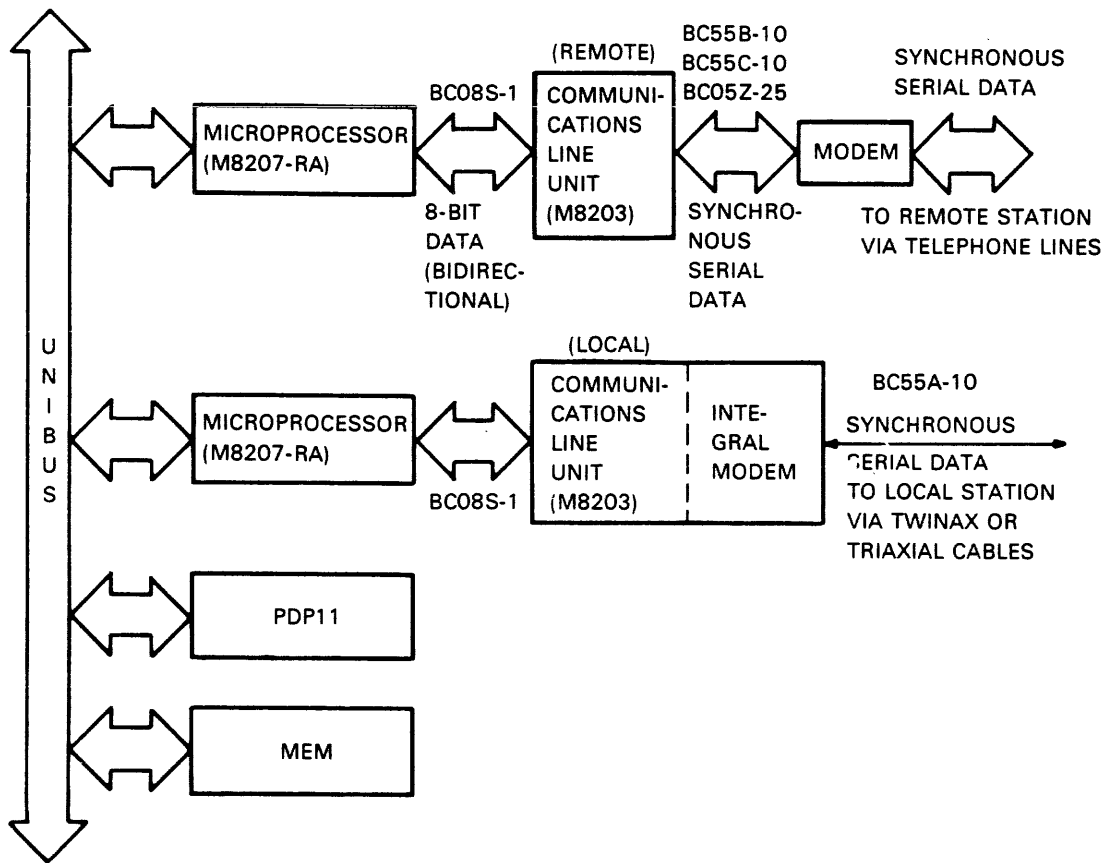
UNIBUS

MICROPROCESSOR (M8207-RA)

BC08S-1

8-BIT DATA (BIDIRECTIONAL)

(REMOTE)

COMMUNICATIONS LINE UNIT (M8203)

BC55B-10
BC55C-10
BC05Z-25

SYNCHRONOUS SERIAL DATA

MODEM

SYNCHRONOUS SERIAL DATA

TO REMOTE STATION VIA TELEPHONE LINES

MICROPROCESSOR (M8207-RA)

BC08S-1

(LOCAL)

COMMUNICATIONS LINE UNIT (M8203)

INTEGRAL MODEM

BC55A-10

SYNCHRONOUS SERIAL DATA TO LOCAL STATION VIA TWINAX OR TRIAXIAL CABLES

PDP11

MEM